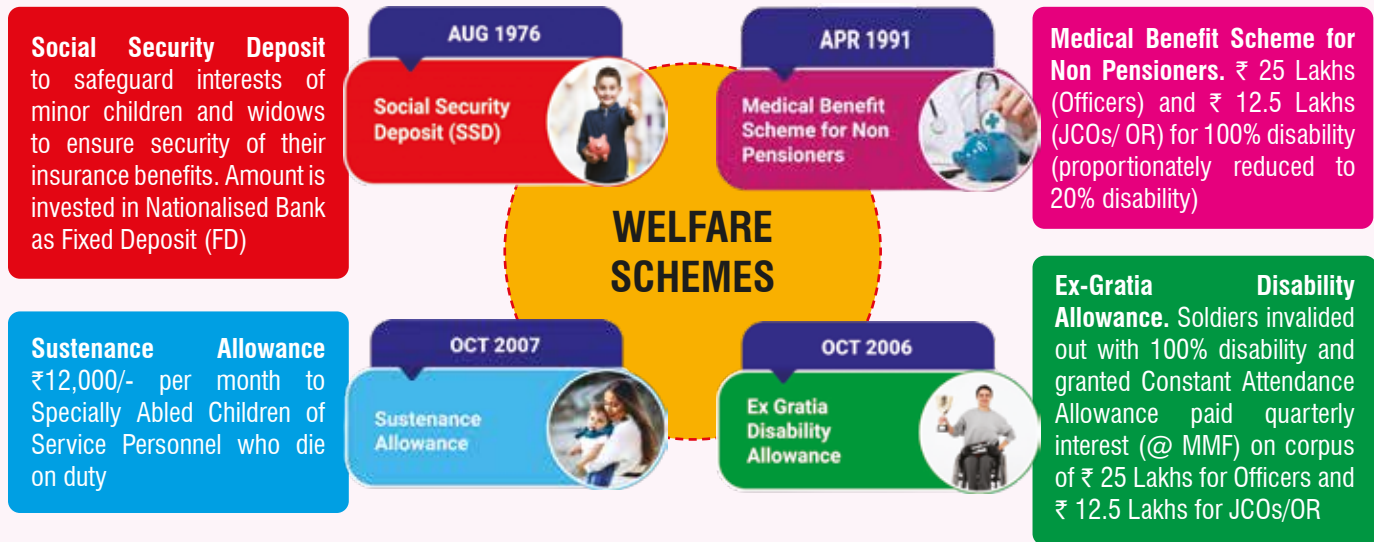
**Social Security Deposit** to safeguard interests of minor children and widows to ensure security of their insurance benefits. Amount is invested in Nationalised Bank as Fixed Deposit (FD)

AUG 1976

Social Security Deposit (SSD)

APR 1991

Medical Benefit Scheme for Non Pensioners

**Medical Benefit Scheme for Non Pensioners.** ₹ 25 Lakhs (Officers) and ₹ 12.5 Lakhs (JCOs/ OR) for 100% disability (proportionately reduced to 20% disability)

WELFARE SCHEMES

**Sustenance Allowance** ₹12,000/- per month to Specially Abled Children of Service Personnel who die on duty

OCT 2007

Sustenance Allowance

OCT 2006

Ex Gratia Disability Allowance

**Ex-Gratia Disability Allowance.** Soldiers invalided out with 100% disability and granted Constant Attendance Allowance paid quarterly interest (@ MMF) on corpus of ₹ 25 Lakhs for Officers and ₹ 12.5 Lakhs for JCOs/OR